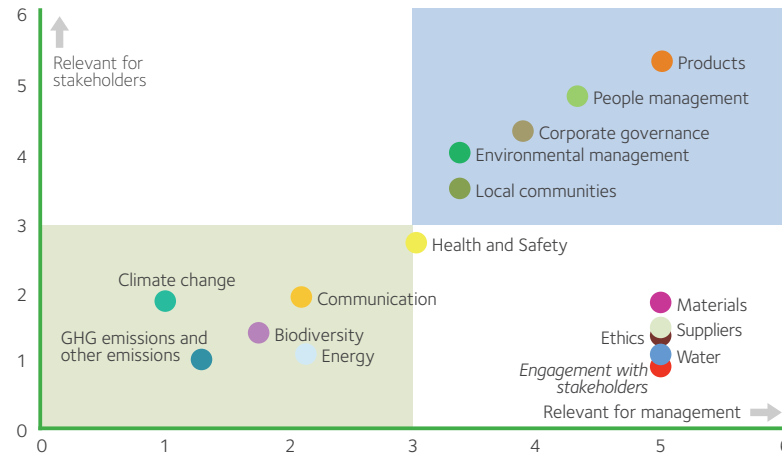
6
5
4
3
2
1
0

Relevant for stakeholders

Products
People management
Corporate governance
Environmental management
Local communities
Health and Safety
Climate change
Communication
GHG emissions and other emissions
Biodiversity
Energy
Materials
Suppliers
Ethics
Water
Engagement with stakeholders

Relevant for management

0 1 2 3 4 5 6